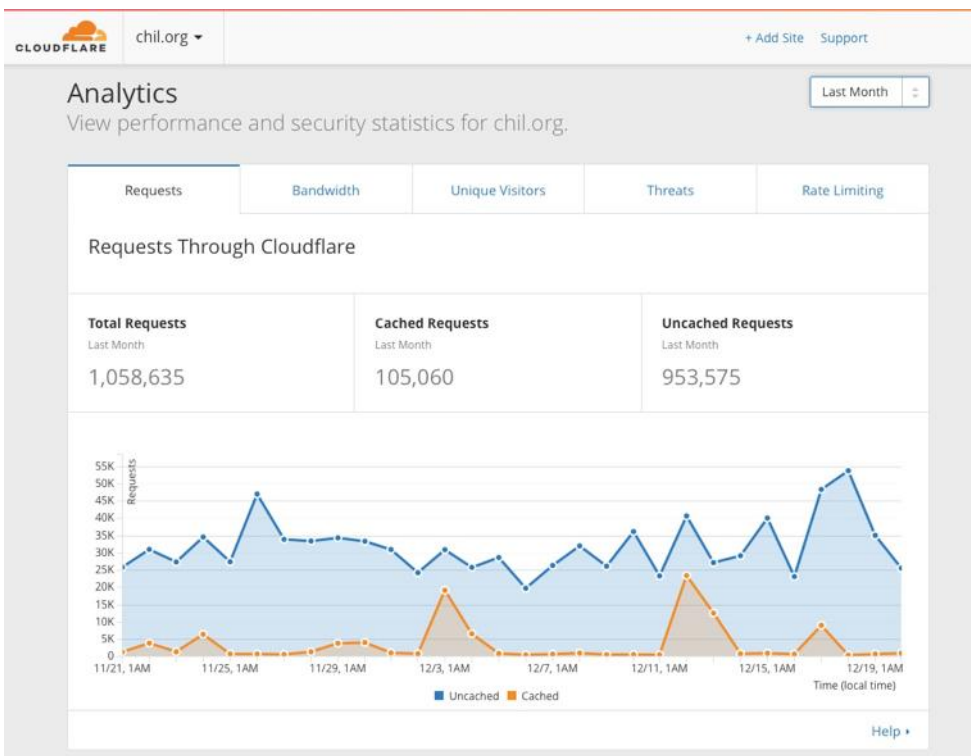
CLOUDFLARE chil.org ▾

+ Add Site Support

Analytics

View performance and security statistics for chil.org.

Last Month

| Requests | Bandwidth | Unique Visitors | Threats | Rate Limiting |
|---|---|---|---|---|

Requests Through Cloudflare

| Total Requests | Cached Requests | Uncached Requests |
|---|---|---|
| Last Month | Last Month | Last Month |
| 1,058,635 | 105,060 | 953,575 |

55K
50K
45K
40K
35K
30K
25K
20K
15K
10K
5K
0

Requests

11/21, 1AM 11/25, 1AM 11/29, 1AM 12/3, 1AM 12/7, 1AM 12/11, 1AM 12/15, 1AM 12/19, 1AM

Time (local time)

Uncached Cached

Help ▸